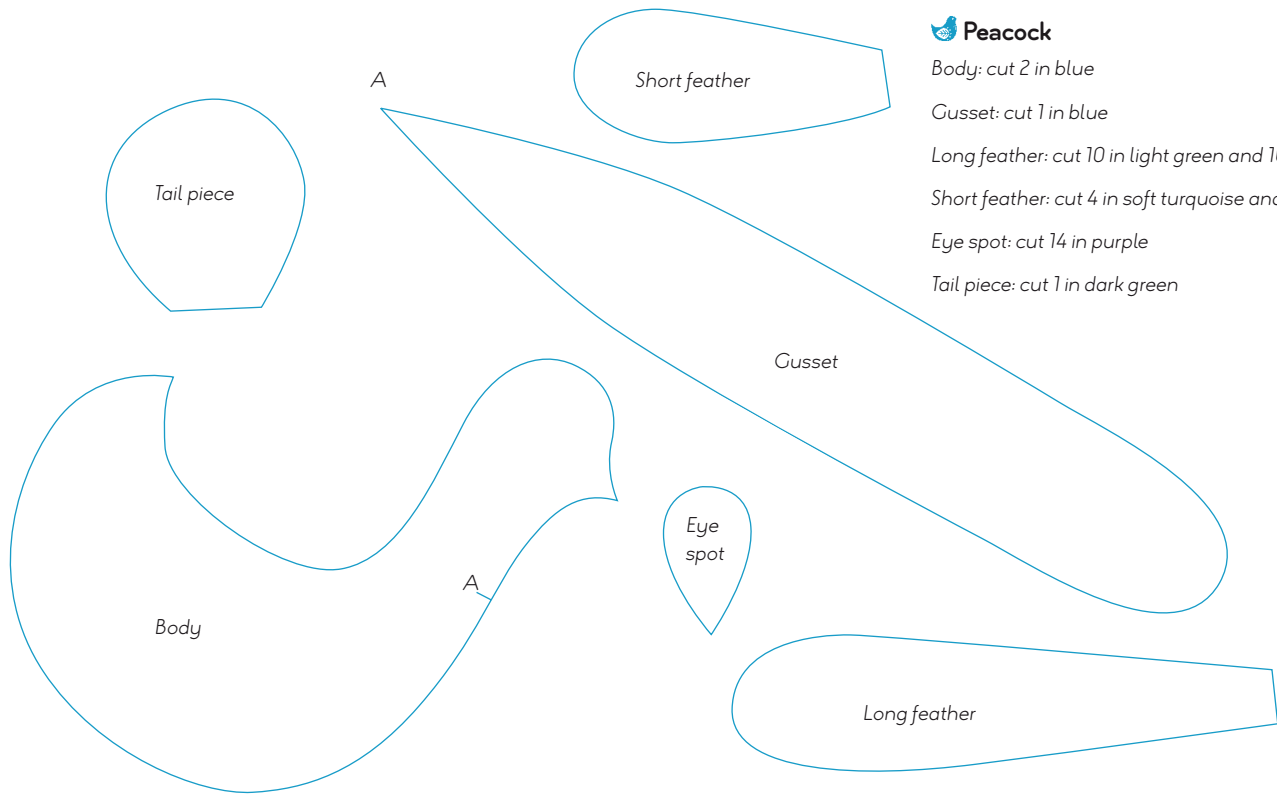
Peacock

Body: cut 2 in blue

Gusset: cut 1 in blue

Long feather: cut 10 in light green and 1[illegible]

Short feather: cut 4 in soft turquoise an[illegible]

Eye spot: cut 14 in purple

Tail piece: cut 1 in dark green

Short feather

A

Tail piece

Gusset

Eye spot

A

Body

Long feather